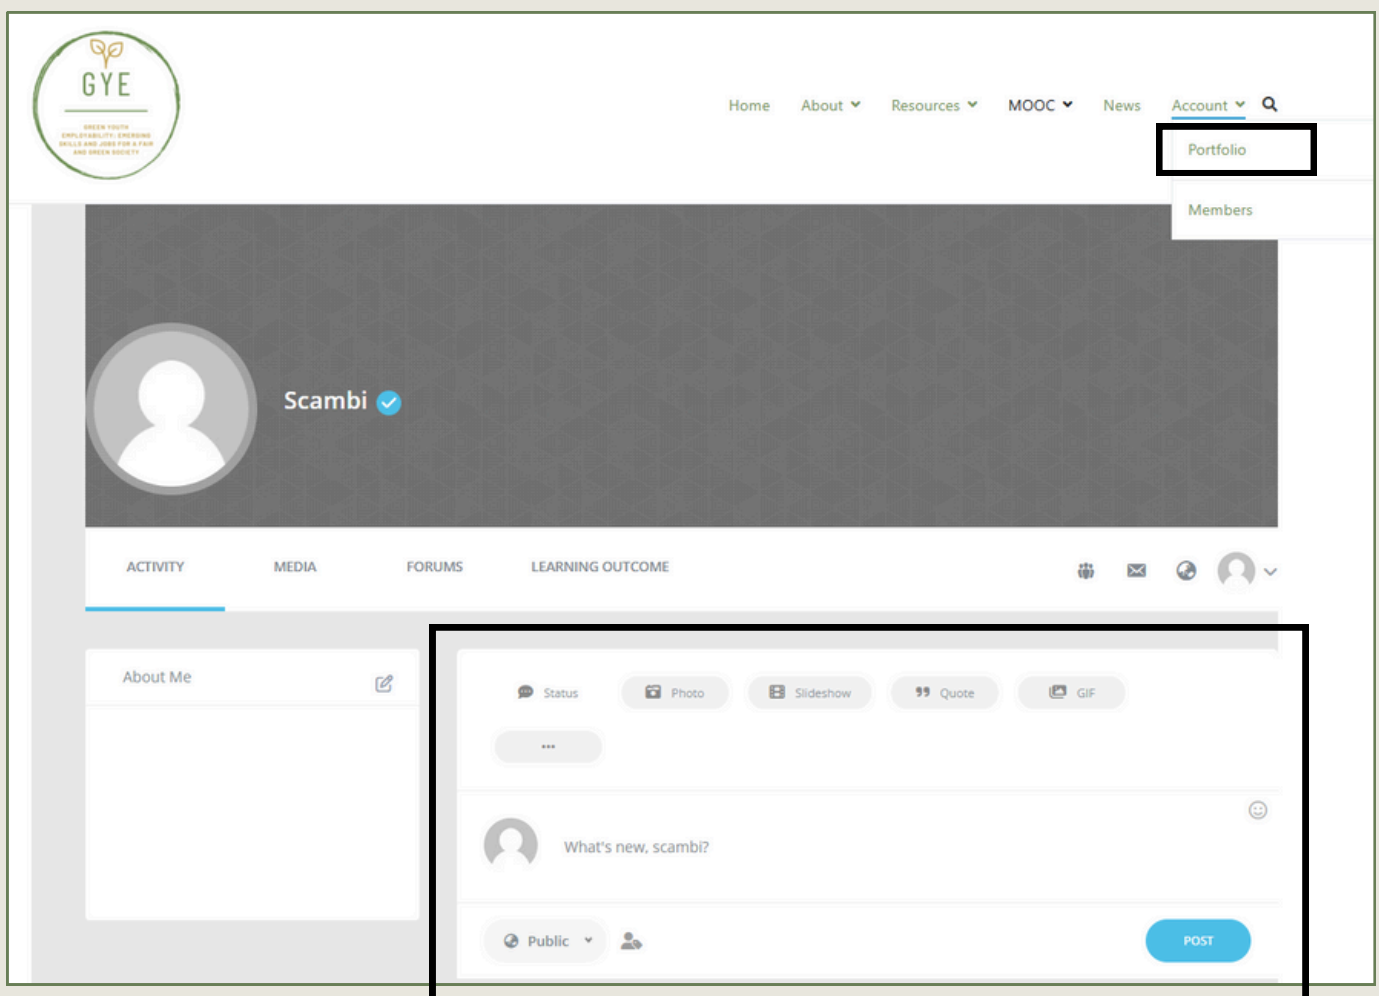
GYE

GREEN YOUTH EMPLOYABILITY: EMERGING SKILLS AND JOBS FOR A FAIR AND GREEN SOCIETY

Home About Resources MOOC News Account

Portfolio

Members

Scambi

ACTIVITY MEDIA FORUMS LEARNING OUTCOME

About Me

Status Photo Slideshow Quote GIF

...

What's new, scambi?

Public

POST